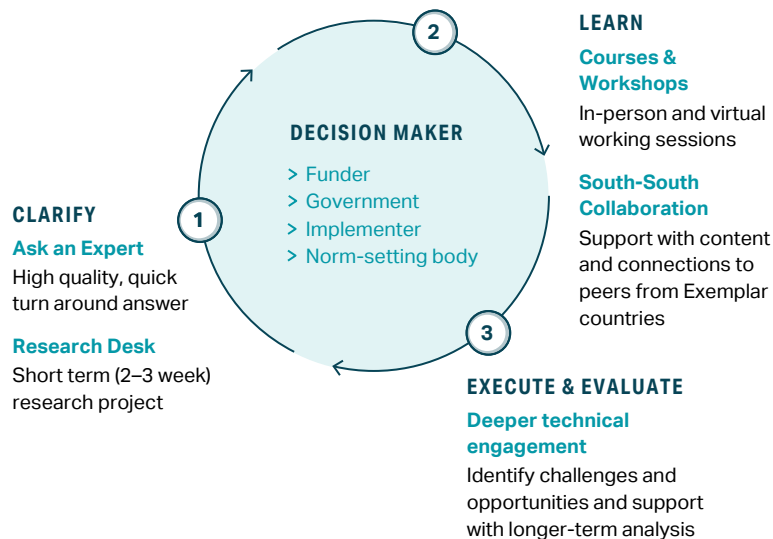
DECISION MAKER

> Funder
> Government
> Implementer
> Norm-setting body

1

CLARIFY

Ask an Expert

High quality, quick turn around answer

Research Desk

Short term (2–3 week) research project

2

LEARN

Courses & Workshops

In-person and virtual working sessions

South-South Collaboration

Support with content and connections to peers from Exemplar countries

3

EXECUTE & EVALUATE

Deeper technical engagement

Identify challenges and opportunities and support with longer-term analysis